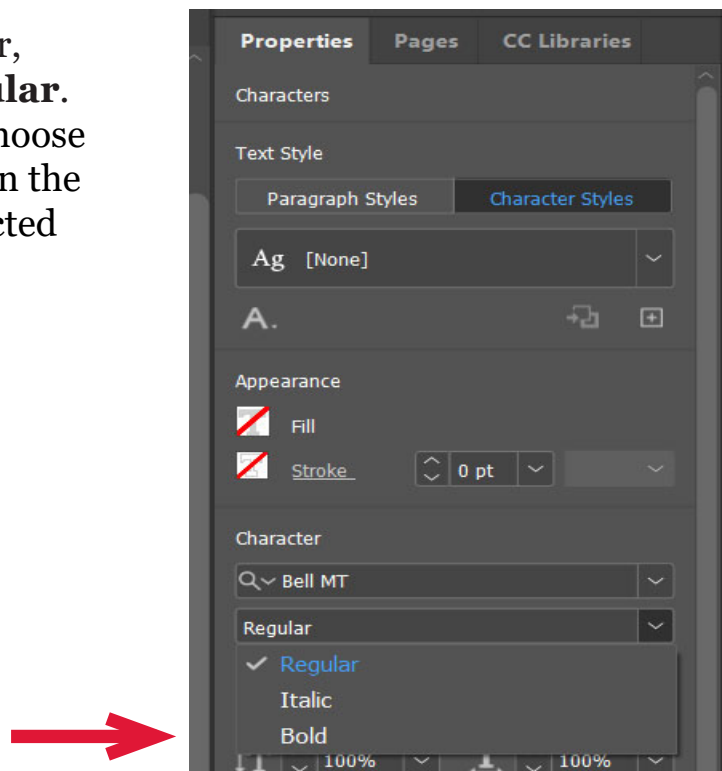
r,
ular.
hoose
n the
cted

Properties Pages CC Libraries

Characters

Text Style

Paragraph Styles Character Styles

Ag [None]

A.

Appearance

Fill

Stroke

0 pt

Character

Bell MT

Regular

✓ Regular
Italic
Bold

100% 100%